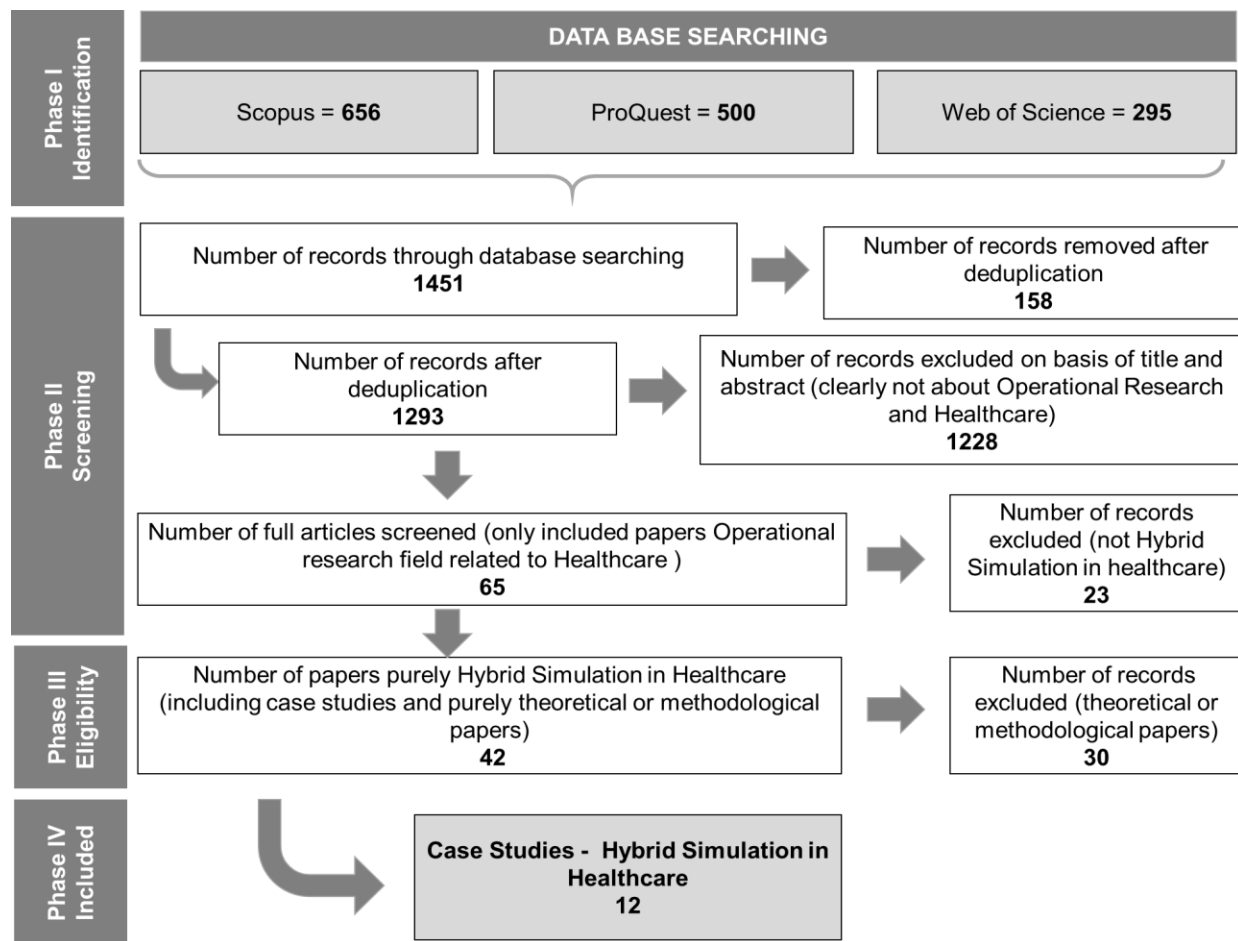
Phase I Identification

DATA BASE SEARCHING

Scopus = **656**

ProQuest = **500**

Web of Science = **295**

Phase II Screening

Number of records through database searching
**1451**

Number of records removed after deduplication
**158**

Number of records after deduplication
**1293**

Number of records excluded on basis of title and abstract (clearly not about Operational Research and Healthcare)
**1228**

Number of full articles screened (only included papers Operational research field related to Healthcare )
**65**

Number of records excluded (not Hybrid Simulation in healthcare)
**23**

Phase III Eligibility

Number of papers purely Hybrid Simulation in Healthcare (including case studies and purely theoretical or methodological papers)
**42**

Number of records excluded (theoretical or methodological papers)
**30**

Phase IV Included

**Case Studies - Hybrid Simulation in Healthcare**
**12**